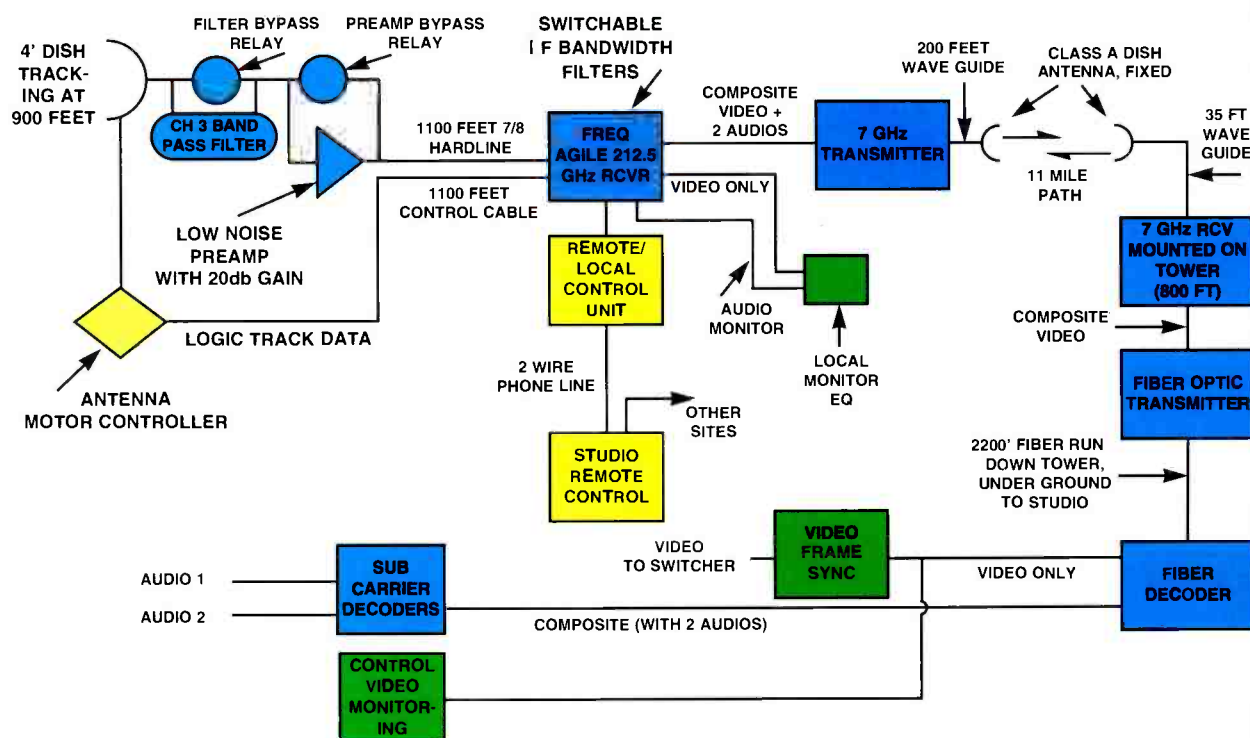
4' DISH TRACKING AT 900 FEET

FILTER BYPASS RELAY

PREAMP BYPASS RELAY

CH 3 BAND PASS FILTER

LOW NOISE PREAMP WITH 20db GAIN

ANTENNA MOTOR CONTROLLER

LOGIC TRACK DATA

1100 FEET 7/8 HARDLINE

1100 FEET CONTROL CABLE

SWITCHABLE I F BANDWIDTH FILTERS

FREQ AGILE 212.5 GHz RCVR

COMPOSITE VIDEO + 2 AUDIOS

VIDEO ONLY

REMOTE/ LOCAL CONTROL UNIT

AUDIO MONITOR

LOCAL MONITOR EQ

2 WIRE PHONE LINE

OTHER SITES

STUDIO REMOTE CONTROL

7 GHz TRANSMITTER

200 FEET WAVE GUIDE

CLASS A DISH ANTENNA, FIXED

11 MILE PATH

35 FT WAVE GUIDE

7 GHz RCV MOUNTED ON TOWER (800 FT)

COMPOSITE VIDEO

FIBER OPTIC TRANSMITTER

2200' FIBER RUN DOWN TOWER, UNDER GROUND TO STUDIO

FIBER DECODER

VIDEO ONLY

VIDEO FRAME SYNC

VIDEO TO SWITCHER

AUDIO 1

AUDIO 2

SUB CARRIER DECODERS

COMPOSITE (WITH 2 AUDIOS)

CONTROL VIDEO MONITORING